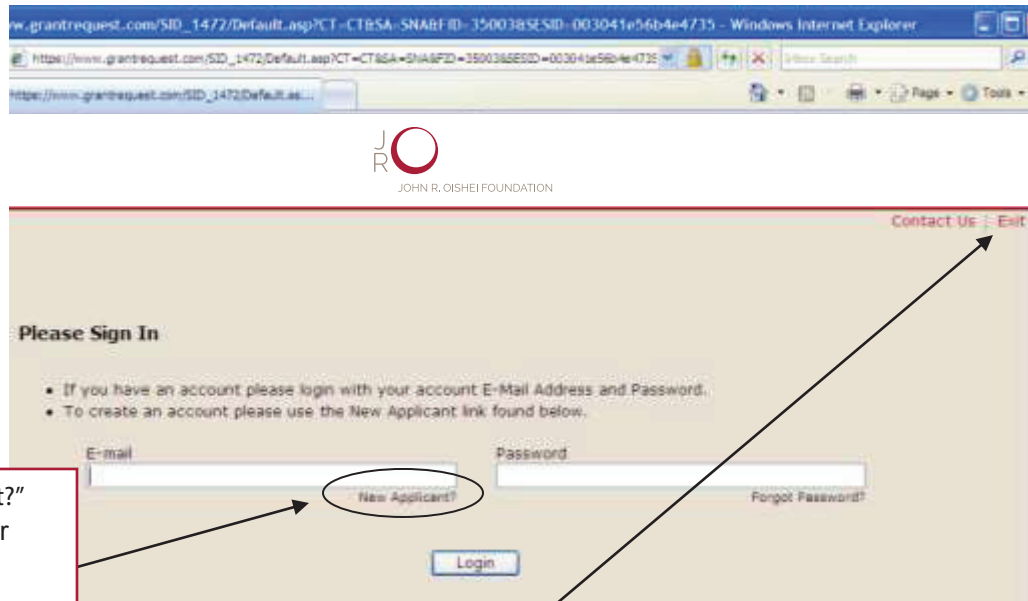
w.grantrequest.com/SID_1472/Default.asp?CT=CT&SA=SNA&FID=35003&SESID=003041e56b4e4735 - Windows Internet Explorer

https://www.grantrequest.com/SID_1472/Default.asp?CT=CT&SA=SNA&FID=35003&SESID=003041e56b4e4735

https://www.grantrequest.com/SID_1472/Default.as...

Page Tools

J R

JOHN R. OISHEI FOUNDATION

Contact Us | Exit

Please Sign In

• If you have an account please login with your account E-Mail Address and Password.
• To create an account please use the New Applicant link found below.

E-mail

New Applicant?

Password

Forgot Password?

Login

t?"
r